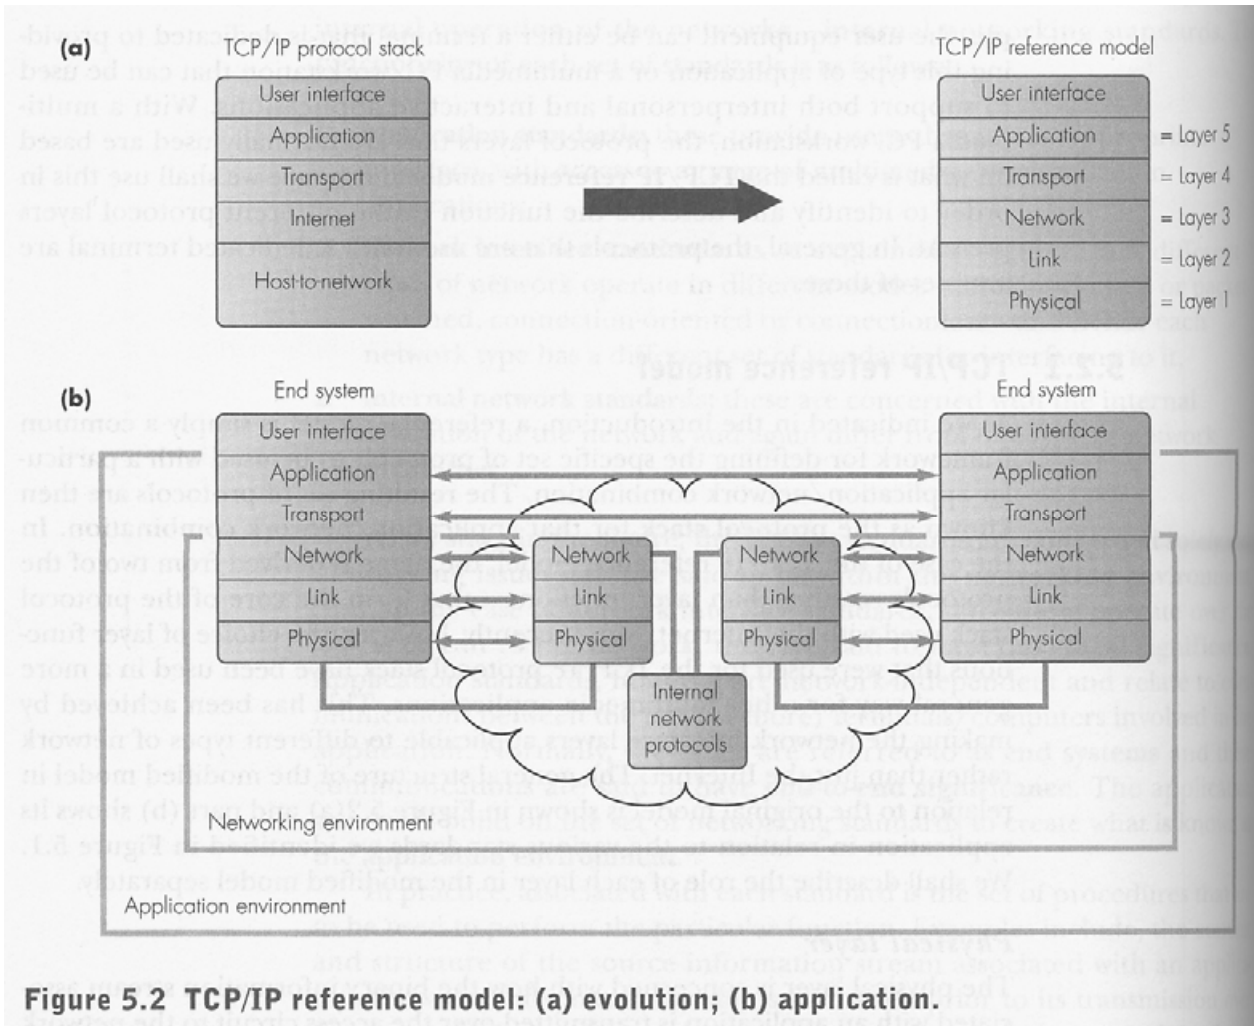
(a)

TCP/IP protocol stack

User interface
Application
Transport
Internet
Host-to-network

TCP/IP reference model

User interface
Application
Transport
Network
Link
Physical

= Layer 5
= Layer 4
= Layer 3
= Layer 2
= Layer 1

(b)

End system

User interface
Application
Transport
Network
Link
Physical

Network
Link
Physical

Network
Link
Physical

Internal network protocols

End system

User interface
Application
Transport
Network
Link
Physical

Networking environment

Application environment

Figure 5.2 TCP/IP reference model: (a) evolution; (b) application.